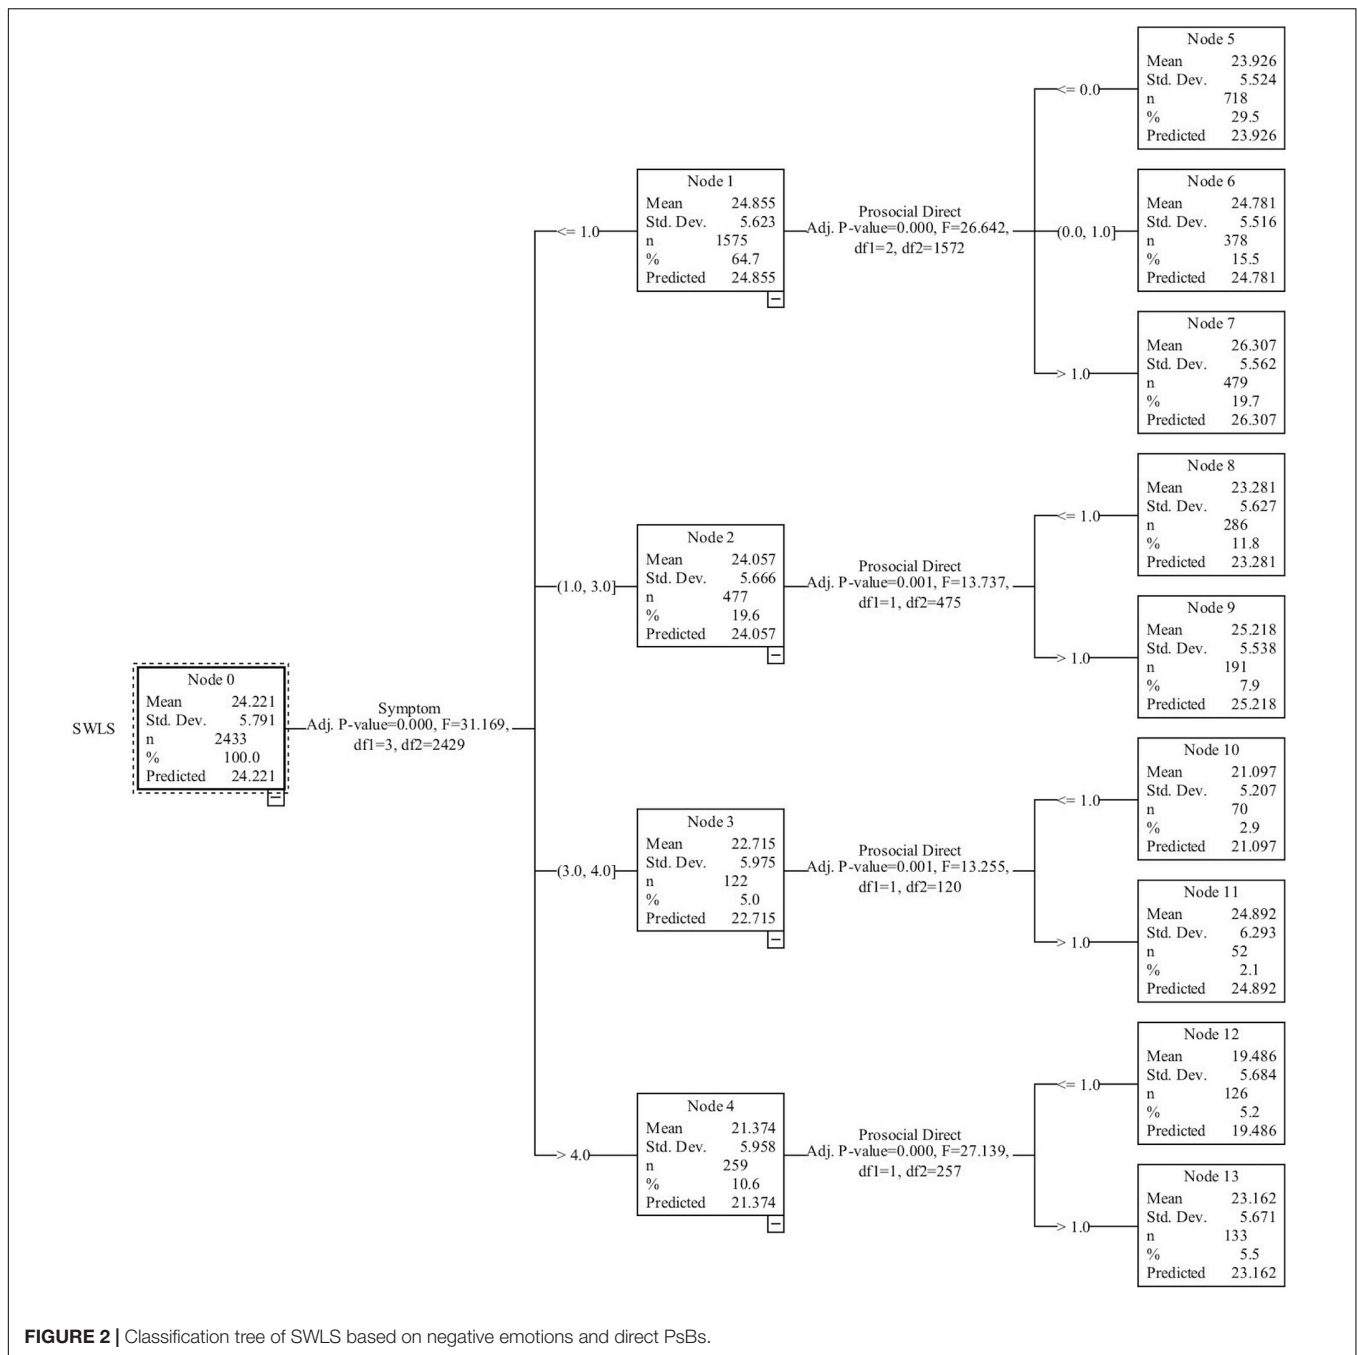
SWLS

Node 0
Mean 24.221
Std. Dev. 5.791
n 2433
% 100.0
Predicted 24.221

Symptom
Adj. P-value=0.000, F=31.169, df1=3, df2=2429

<= 1.0

Node 1
Mean 24.855
Std. Dev. 5.623
n 1575
% 64.7
Predicted 24.855

Prosocial Direct
Adj. P-value=0.000, F=26.642, df1=2, df2=1572

<= 0.0

Node 5
Mean 23.926
Std. Dev. 5.524
n 718
% 29.5
Predicted 23.926

(0.0, 1.0]

Node 6
Mean 24.781
Std. Dev. 5.516
n 378
% 15.5
Predicted 24.781

> 1.0

Node 7
Mean 26.307
Std. Dev. 5.562
n 479
% 19.7
Predicted 26.307

(1.0, 3.0]

Node 2
Mean 24.057
Std. Dev. 5.666
n 477
% 19.6
Predicted 24.057

Prosocial Direct
Adj. P-value=0.001, F=13.737, df1=1, df2=475

<= 1.0

Node 8
Mean 23.281
Std. Dev. 5.627
n 286
% 11.8
Predicted 23.281

> 1.0

Node 9
Mean 25.218
Std. Dev. 5.538
n 191
% 7.9
Predicted 25.218

(3.0, 4.0]

Node 3
Mean 22.715
Std. Dev. 5.975
n 122
% 5.0
Predicted 22.715

Prosocial Direct
Adj. P-value=0.001, F=13.255, df1=1, df2=120

<= 1.0

Node 10
Mean 21.097
Std. Dev. 5.207
n 70
% 2.9
Predicted 21.097

> 1.0

Node 11
Mean 24.892
Std. Dev. 6.293
n 52
% 2.1
Predicted 24.892

> 4.0

Node 4
Mean 21.374
Std. Dev. 5.958
n 259
% 10.6
Predicted 21.374

Prosocial Direct
Adj. P-value=0.000, F=27.139, df1=1, df2=257

<= 1.0

Node 12
Mean 19.486
Std. Dev. 5.684
n 126
% 5.2
Predicted 19.486

> 1.0

Node 13
Mean 23.162
Std. Dev. 5.671
n 133
% 5.5
Predicted 23.162

FIGURE 2 | Classification tree of SWLS based on negative emotions and direct PsBs.